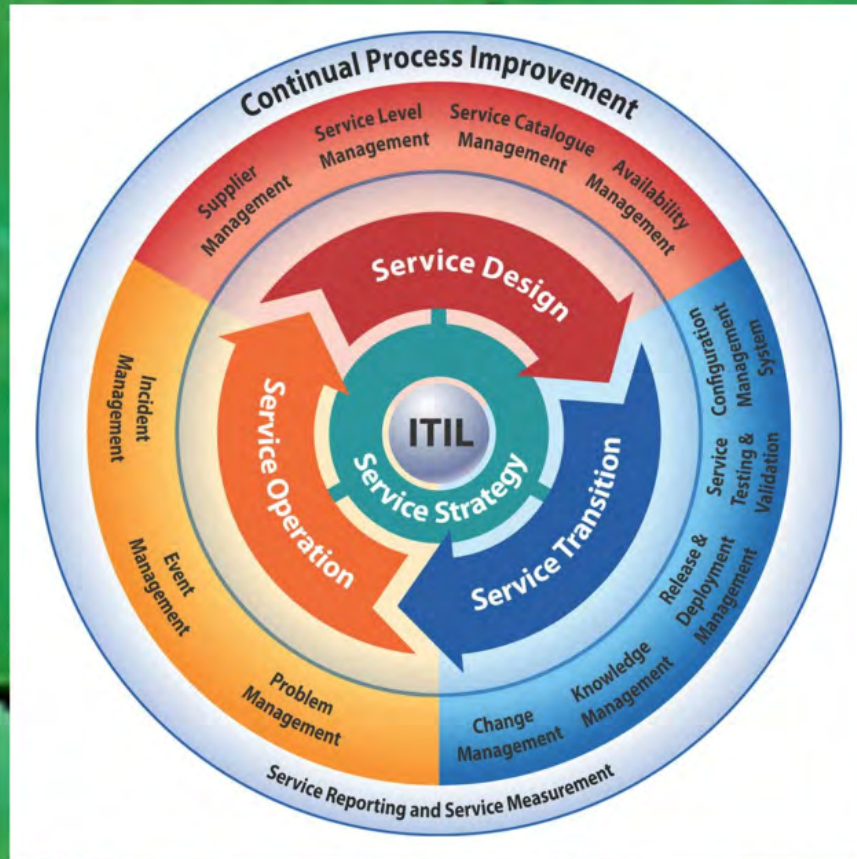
Continual Process Improvement

Supplier Management

Service Level Management

Service Catalogue Management

Availability Management

Service Design

Configuration Management System

Service Testing & Validation

Release & Deployment Management

Knowledge Management

Change Management

Service Transition

ITIL

Service Strategy

Service Operation

Incident Management

Event Management

Problem Management

Service Reporting and Service Measurement